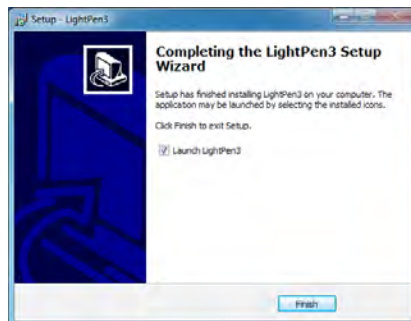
Setup - LightPen3

Completing the LightPen3 Setup Wizard

Setup has finished installing LightPen3 on your computer. The application may be launched by selecting the installed icons.

Click Finish to exit Setup.

Launch LightPen3

Finish